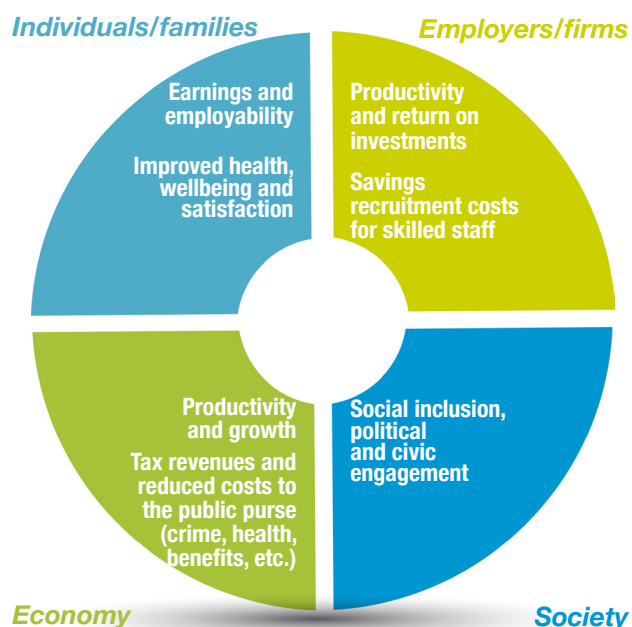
Individuals/families

Earnings and employability

Improved health, wellbeing and satisfaction

Employers/firms

Productivity and return on investments

Savings recruitment costs for skilled staff

Productivity and growth

Tax revenues and reduced costs to the public purse (crime, health, benefits, etc.)

Economy

Social inclusion, political and civic engagement

Society